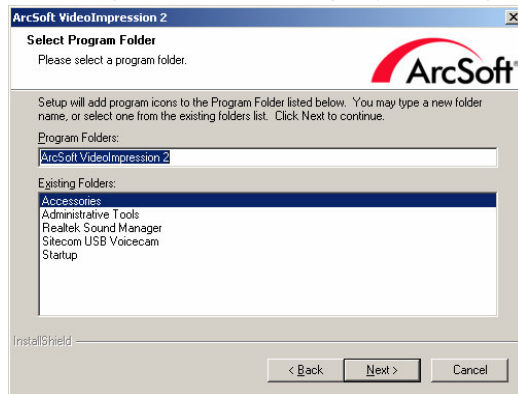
ArcSoft VideoImpression 2
X

Select Program Folder
Please select a program folder.

ArcSoft®

Setup will add program icons to the Program Folder listed below. You may type a new folder name, or select one from the existing folders list. Click Next to continue.

Program Folders:
ArcSoft VideoImpression 2

Existing Folders:
Accessories
Administrative Tools
Realtek Sound Manager
Sitecom USB Voicecam
Startup

InstallShield

< Back
Next >
Cancel